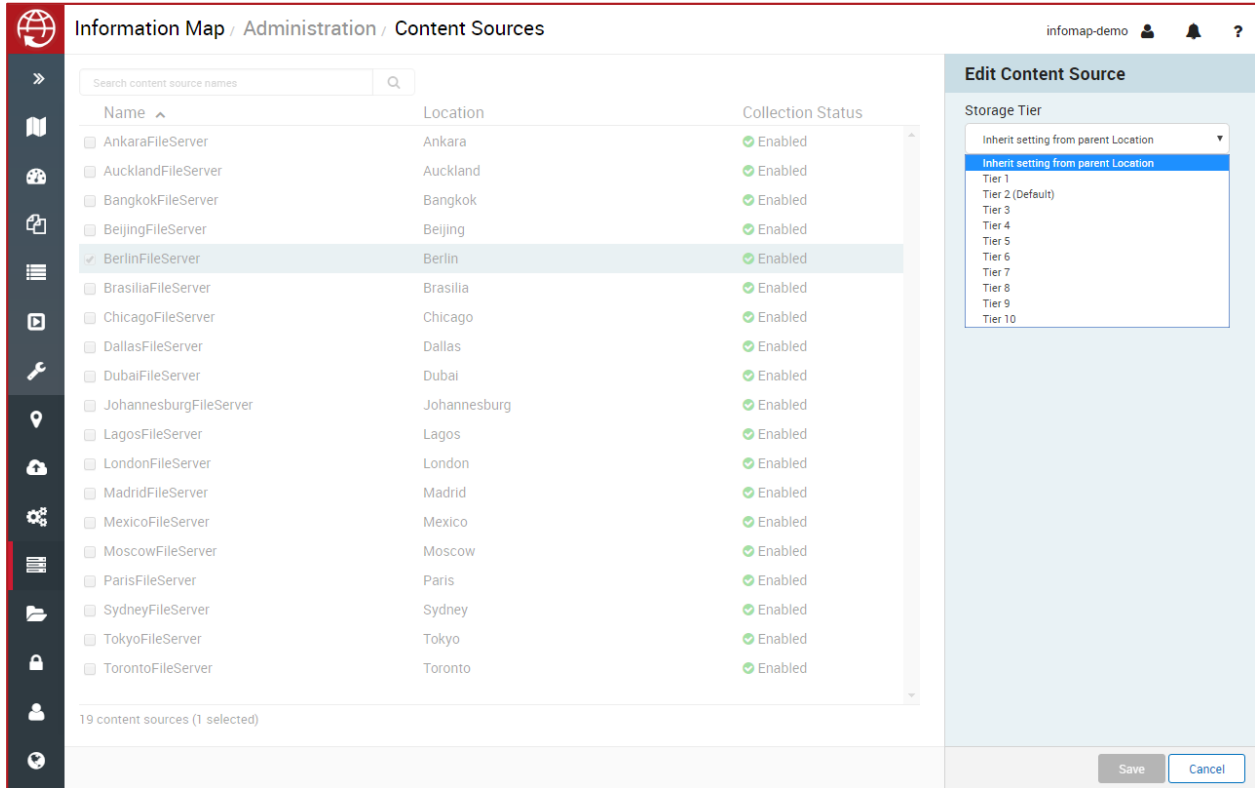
Information Map / Administration / Content Sources

infomap-demo

?

Search content source names

| Name | Location | Collection Status |
|---|---|---|
| AnkaraFileServer | Ankara | Enabled |
| AucklandFileServer | Auckland | Enabled |
| BangkokFileServer | Bangkok | Enabled |
| BeijingFileServer | Beijing | Enabled |
| BerlinFileServer | Berlin | Enabled |
| BrasiliaFileServer | Brasilia | Enabled |
| ChicagoFileServer | Chicago | Enabled |
| DallasFileServer | Dallas | Enabled |
| DubaiFileServer | Dubai | Enabled |
| JohannesburgFileServer | Johannesburg | Enabled |
| LagosFileServer | Lagos | Enabled |
| LondonFileServer | London | Enabled |
| MadridFileServer | Madrid | Enabled |
| MexicoFileServer | Mexico | Enabled |
| MoscowFileServer | Moscow | Enabled |
| ParisFileServer | Paris | Enabled |
| SydneyFileServer | Sydney | Enabled |
| TokyoFileServer | Tokyo | Enabled |
| TorontoFileServer | Toronto | Enabled |

19 content sources (1 selected)

Edit Content Source

Storage Tier

Inherit setting from parent Location

Inherit setting from parent Location
Tier 1
Tier 2 (Default)
Tier 3
Tier 4
Tier 5
Tier 6
Tier 7
Tier 8
Tier 9
Tier 10

Save
Cancel